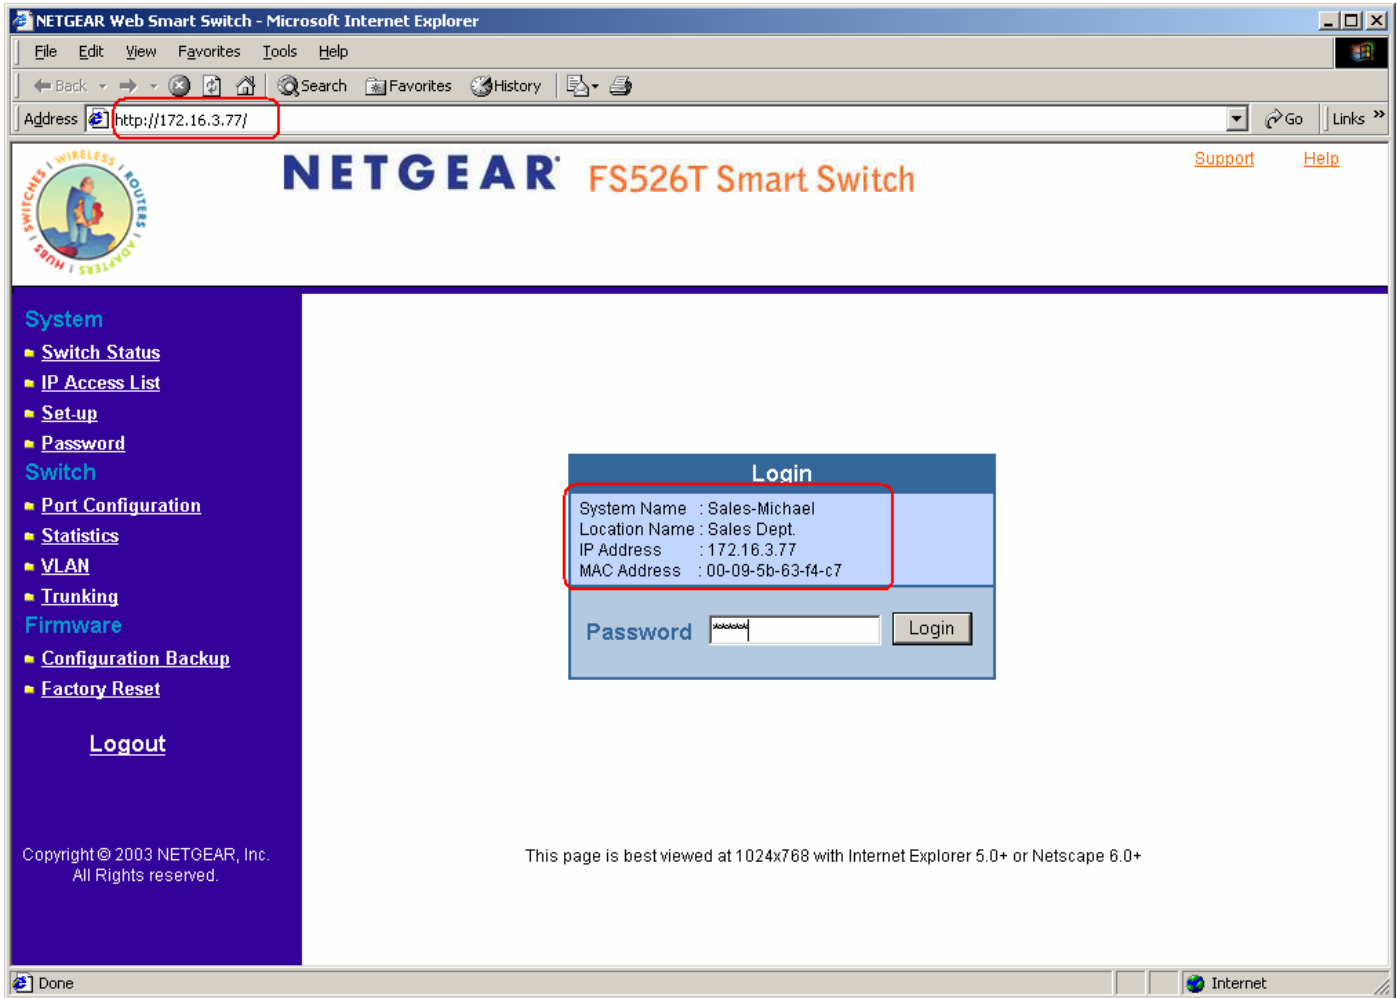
NETGEAR Web Smart Switch - Microsoft Internet Explorer

File Edit View Favorites Tools Help

Back Search Favorites History

Address http://172.16.3.77/ Go Links

WIRELESS ROUTERS ADAPTERS HUBS SWITCHES

NETGEAR FS526T Smart Switch

Support Help

System
Switch Status
IP Access List
Set-up
Password
Switch
Port Configuration
Statistics
VLAN
Trunking
Firmware
Configuration Backup
Factory Reset

Logout

Copyright © 2003 NETGEAR, Inc. All Rights reserved.

Login

System Name : Sales-Michael
Location Name : Sales Dept.
IP Address : 172.16.3.77
MAC Address : 00-09-5b-63-f4-c7

Password ***** Login

This page is best viewed at 1024x768 with Internet Explorer 5.0+ or Netscape 6.0+

Done Internet